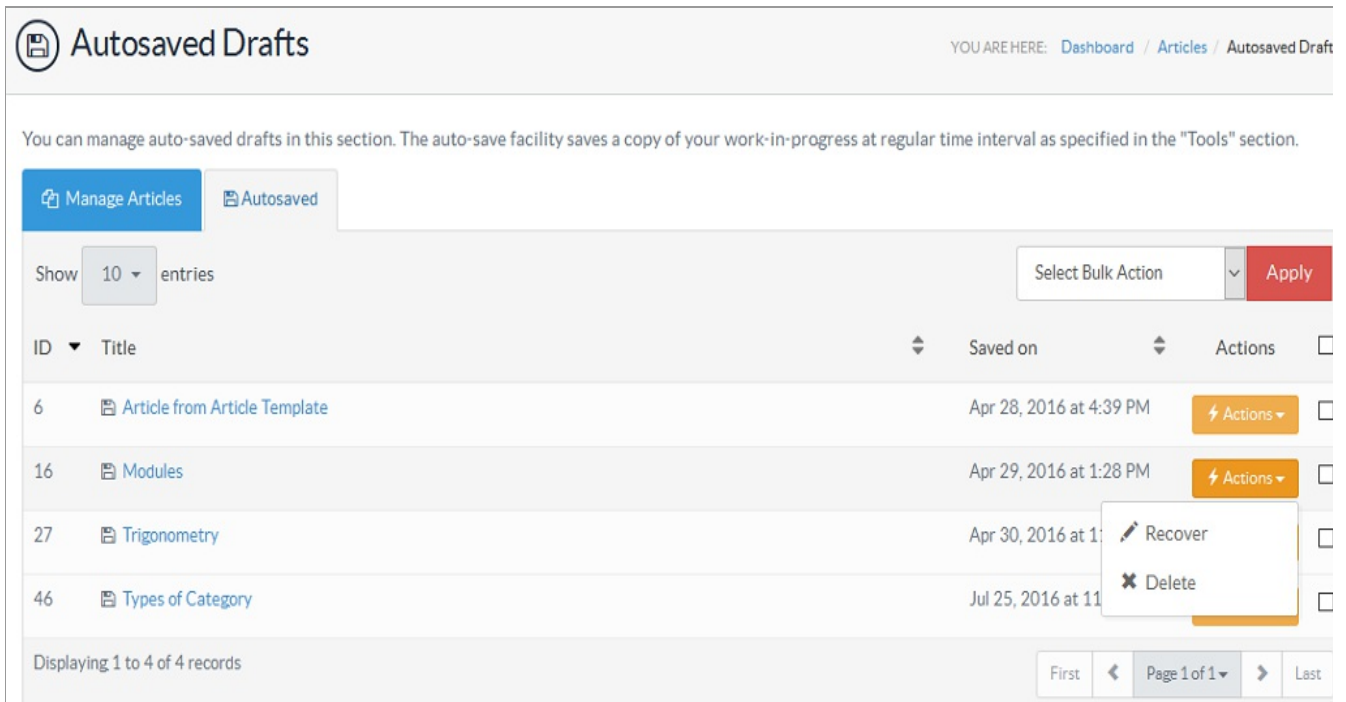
Autosaved Drafts

YOU ARE HERE: Dashboard / Articles / Autosaved Draft

You can manage auto-saved drafts in this section. The auto-save facility saves a copy of your work-in-progress at regular time interval as specified in the "Tools" section.

Manage Articles | Autosaved

Show 10 entries

Select Bulk Action | Apply

| ID | Title | Saved on | Actions |
|---|---|---|---|
| 6 | Article from Article Template | Apr 28, 2016 at 4:39 PM | Actions |
| 16 | Modules | Apr 29, 2016 at 1:28 PM | Actions |
| 27 | Trigonometry | Apr 30, 2016 at 1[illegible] | |
| 46 | Types of Category | Jul 25, 2016 at 11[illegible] | |

Recover
Delete

Displaying 1 to 4 of 4 records

First | Page 1 of 1 | Last